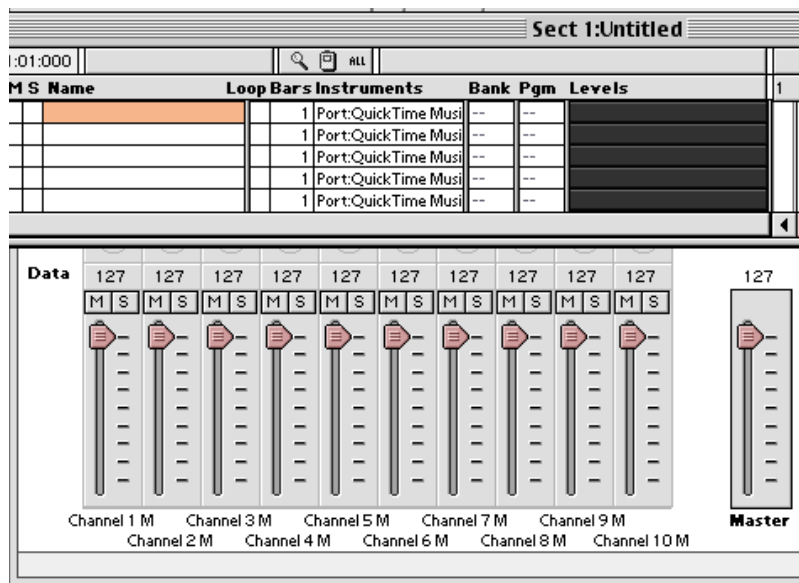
Sect 1:Untitled

:01:000

ALL

| M | S | Name | Loop | Bars | Instruments | Bank | Pgm | Levels |
|---|---|---|---|---|---|---|---|---|
| | | | | 1 | Port:QuickTime Musi | -- | -- | |
| | | | | 1 | Port:QuickTime Musi | -- | -- | |
| | | | | 1 | Port:QuickTime Musi | -- | -- | |
| | | | | 1 | Port:QuickTime Musi | -- | -- | |
| | | | | 1 | Port:QuickTime Musi | -- | -- | |

1

Data

127 127 127 127 127 127 127 127 127 127

M S M S M S M S M S M S M S M S M S M S

127

Channel 1 M Channel 2 M Channel 3 M Channel 4 M Channel 5 M Channel 6 M Channel 7 M Channel 8 M Channel 9 M Channel 10 M

Master